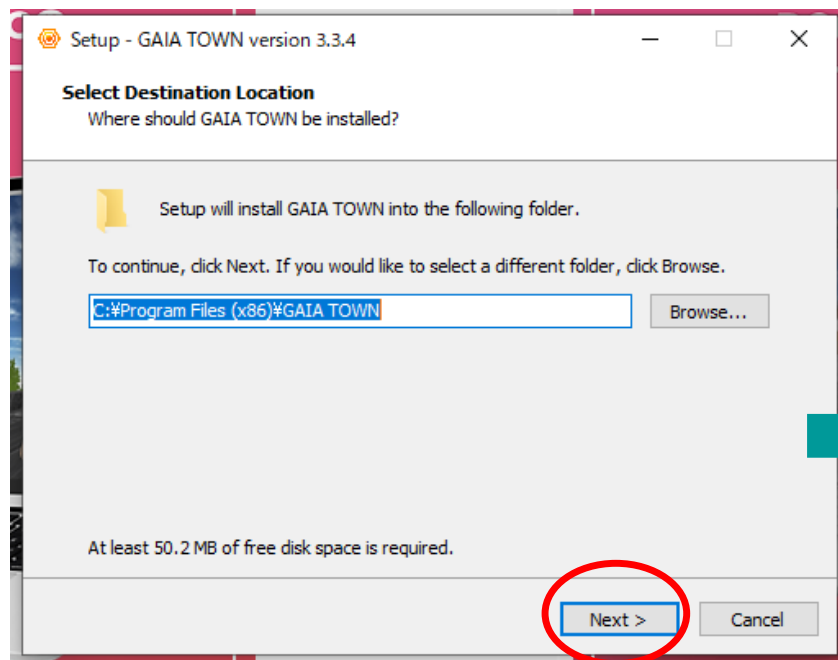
Setup - GAIA TOWN version 3.3.4

Select Destination Location
Where should GAIA TOWN be installed?

Setup will install GAIA TOWN into the following folder.

To continue, click Next. If you would like to select a different folder, click Browse.

C:¥Program Files (x86)¥GAIA TOWN

Browse...

At least 50.2 MB of free disk space is required.

Next >

Cancel